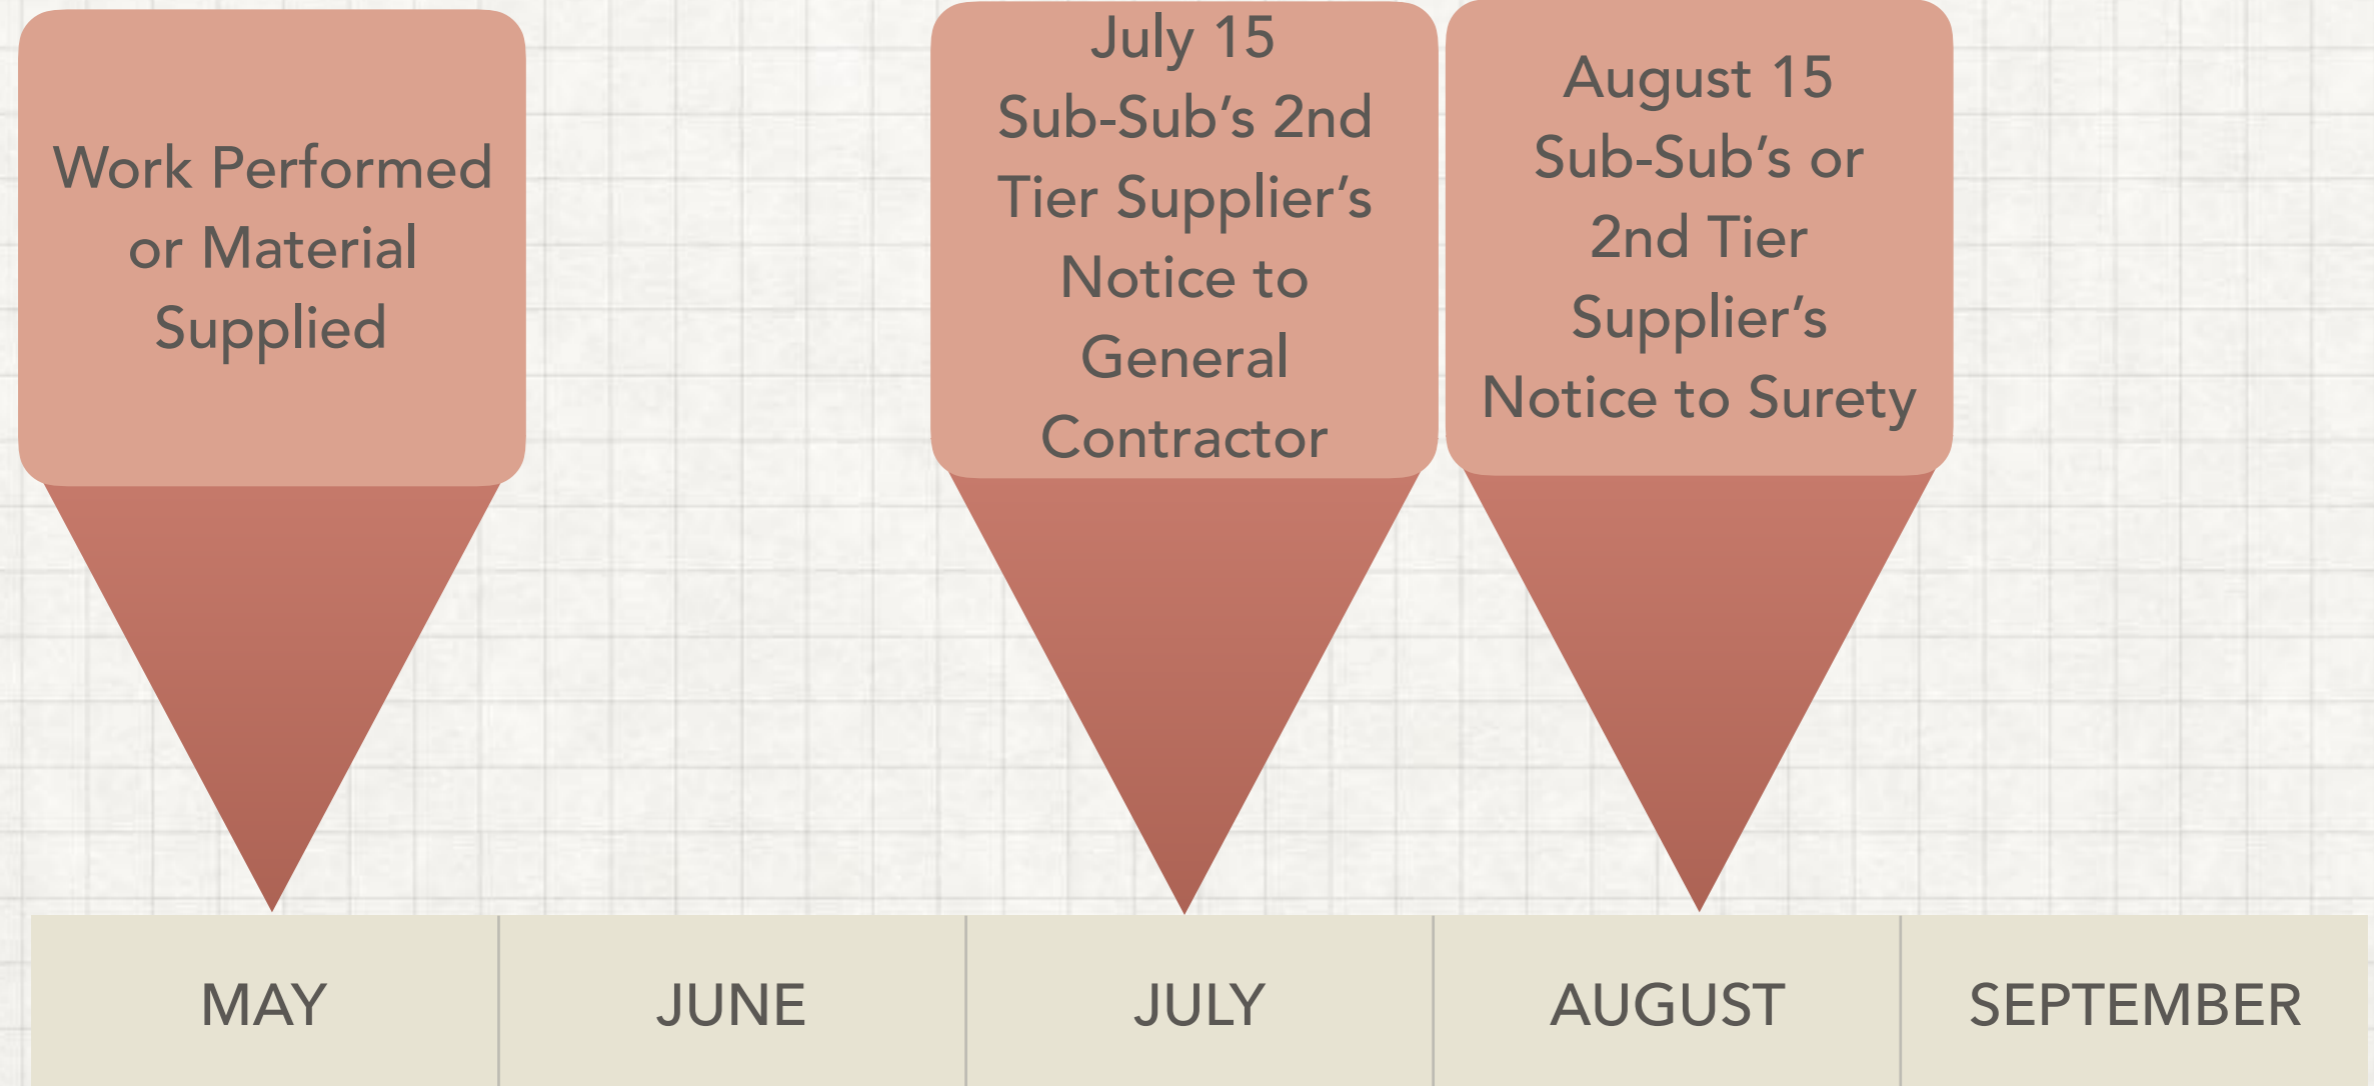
Work Performed or Material Supplied

July 15 Sub-Sub's 2nd Tier Supplier's Notice to General Contractor

August 15 Sub-Sub's or 2nd Tier Supplier's Notice to Surety

| MAY | JUNE | JULY | AUGUST | SEPTEMBER |
|---|---|---|---|---|